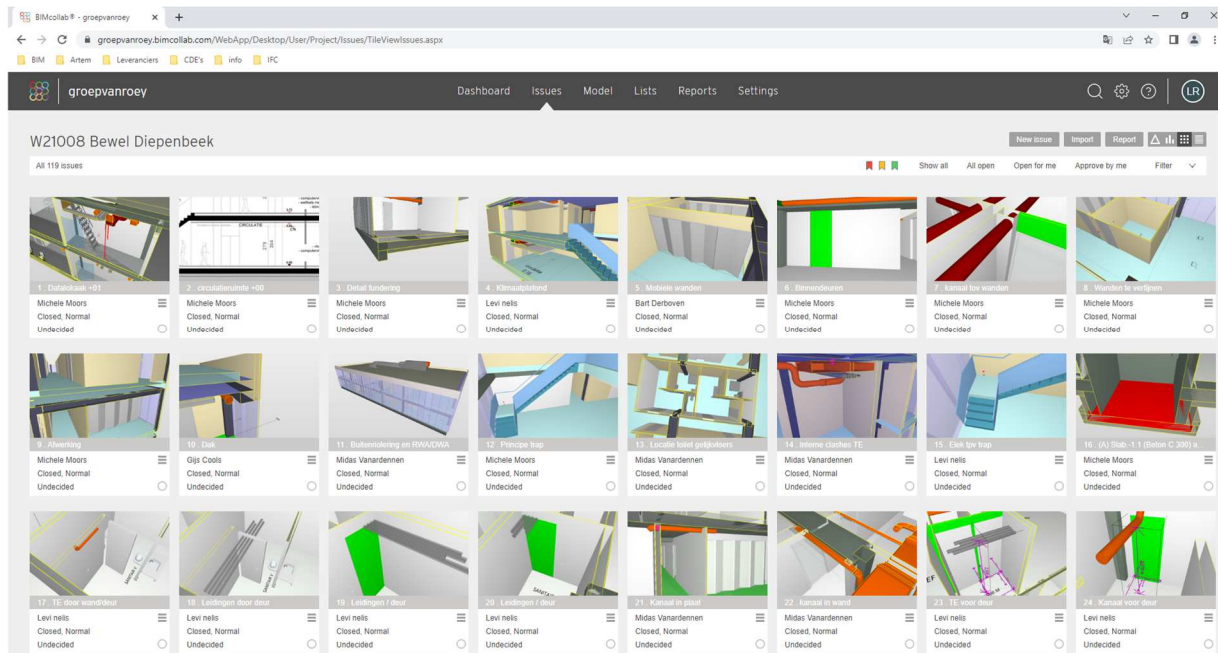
BIMcollab® - groepvanroey × +

groepvanroey.bimcollab.com/WebApp/Desktop/User/Project/Issues/TileViewIssues.aspx

BIM Artem Leveranciers CDE's info IFC

groepvanroey

Dashboard Issues Model Lists Reports Settings

LR

W21008 Bewel Diepenbeek

New issue Import Report

All 119 issues

Show all All open Open for me Approve by me Filter

1. Dakvloer +01
Michele Moors
Closed, Normal
Undecided

2. circulatieruimte +00
Michele Moors
Closed, Normal
Undecided

3. Detail fundering
Michele Moors
Closed, Normal
Undecided

4. Klimaatplafond
Levi nelis
Closed, Normal
Undecided

5. Mobiele wanden
Bart Derboven
Closed, Normal
Undecided

6. Binnendeuren
Michele Moors
Closed, Normal
Undecided

7. Kanaal tov wanden
Michele Moors
Closed, Normal
Undecided

8. Wanden te verlijnen
Michele Moors
Closed, Normal
Undecided

9. Afwerking
Michele Moors
Closed, Normal
Undecided

10. Dak
Gijs Cools
Closed, Normal
Undecided

11. Buitenriolering en RWA/DWA
Midas Vanardennen
Closed, Normal
Undecided

12. Principe trap
Michele Moors
Closed, Normal
Undecided

13. Locatie toilet gelijkvloers
Midas Vanardennen
Closed, Normal
Undecided

14. Interne clashes TE
Midas Vanardennen
Closed, Normal
Undecided

15. Elek tov trap
Levi nelis
Closed, Normal
Undecided

16. (A) Slab -1.1 (Beton C 300) a
Michele Moors
Closed, Normal
Undecided

17. TE door wand/deur
Levi nelis
Closed, Normal
Undecided

18. Leidingen door deur
Levi nelis
Closed, Normal
Undecided

19. Leidingen / deur
Levi nelis
Closed, Normal
Undecided

20. Leidingen / deur
Levi nelis
Closed, Normal
Undecided

21. Kanaal in plaat
Midas Vanardennen
Closed, Normal
Undecided

22. kanaal in wand
Midas Vanardennen
Closed, Normal
Undecided

23. TE voor deur
Levi nelis
Closed, Normal
Undecided

24. Kanaal voor deur
Levi nelis
Closed, Normal
Undecided